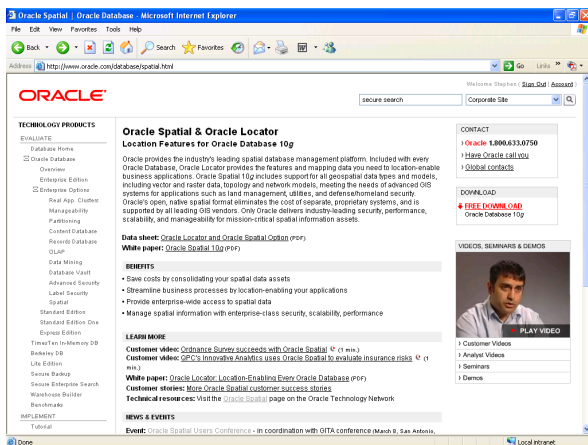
Oracle Spatial | Oracle Database - Microsoft Internet Explorer

File Edit View Favorites Tools Help

Back Search Favorites

Address http://www.oracle.com/database/spatial.html

Go Links

ORACLE

Welcome Stephen ( Sign Out | Account )

secure search

Corporate Site

TECHNOLOGY PRODUCTS

EVALUATE

Database Home

Oracle Database

Overview

Enterprise Edition

Enterprise Options

Real App. Clusters

Manageability

Partitioning

Content Database

Records Database

OLAP

Data Mining

Database Vault

Advanced Security

Label Security

Spatial

Standard Edition

Standard Edition One

Express Edition

TimesTen In-Memory DB

Berkeley DB

Lite Edition

Secure Backup

Secure Enterprise Search

Warehouse Builder

Benchmarks

IMPLEMENT

Tutorial

Oracle Spatial & Oracle Locator

Location Features for Oracle Database 10g

Oracle provides the industry's leading spatial database management platform. Included with every Oracle Database, Oracle Locator provides the features and mapping data you need to location-enable business applications. Oracle Spatial 10g includes support for all geospatial data types and models, including vector and raster data, topology and network models, meeting the needs of advanced GIS systems for applications such as land management, utilities, and defense/homeland security. Oracle's open, native spatial format eliminates the cost of separate, proprietary systems, and is supported by all leading GIS vendors. Only Oracle delivers industry-leading security, performance, scalability, and manageability for mission-critical spatial information assets.

Data sheet: Oracle Locator and Oracle Spatial Option (PDF)

White paper: Oracle Spatial 10g (PDF)

BENEFITS

• Save costs by consolidating your spatial data assets

• Streamline business processes by location-enabling your applications

• Provide enterprise-wide access to spatial data

• Manage spatial information with enterprise-class security, scalability, performance

LEARN MORE

Customer video: Ordnance Survey succeeds with Oracle Spatial (1 min.)

Customer video: QPC's Innovative Analytics uses Oracle Spatial to evaluate insurance risks (1 min.)

White paper: Oracle Locator: Location-Enabling Every Oracle Database (PDF)

Customer stories: More Oracle Spatial customer success stories

Technical resources: Visit the Oracle Spatial page on the Oracle Technology Network

NEWS & EVENTS

Event: Oracle Spatial Users Conference - in coordination with GITA conference (March 8, San Antonio,

CONTACT

› Oracle 1.800.633.0750

› Have Oracle call you

› Global contacts

DOWNLOAD

FREE DOWNLOAD

Oracle Database 10g

VIDEOS, SEMINARS & DEMOS

PLAY VIDEO

› Customer Videos

› Analyst Videos

› Seminars

› Demos

Done

Local intranet